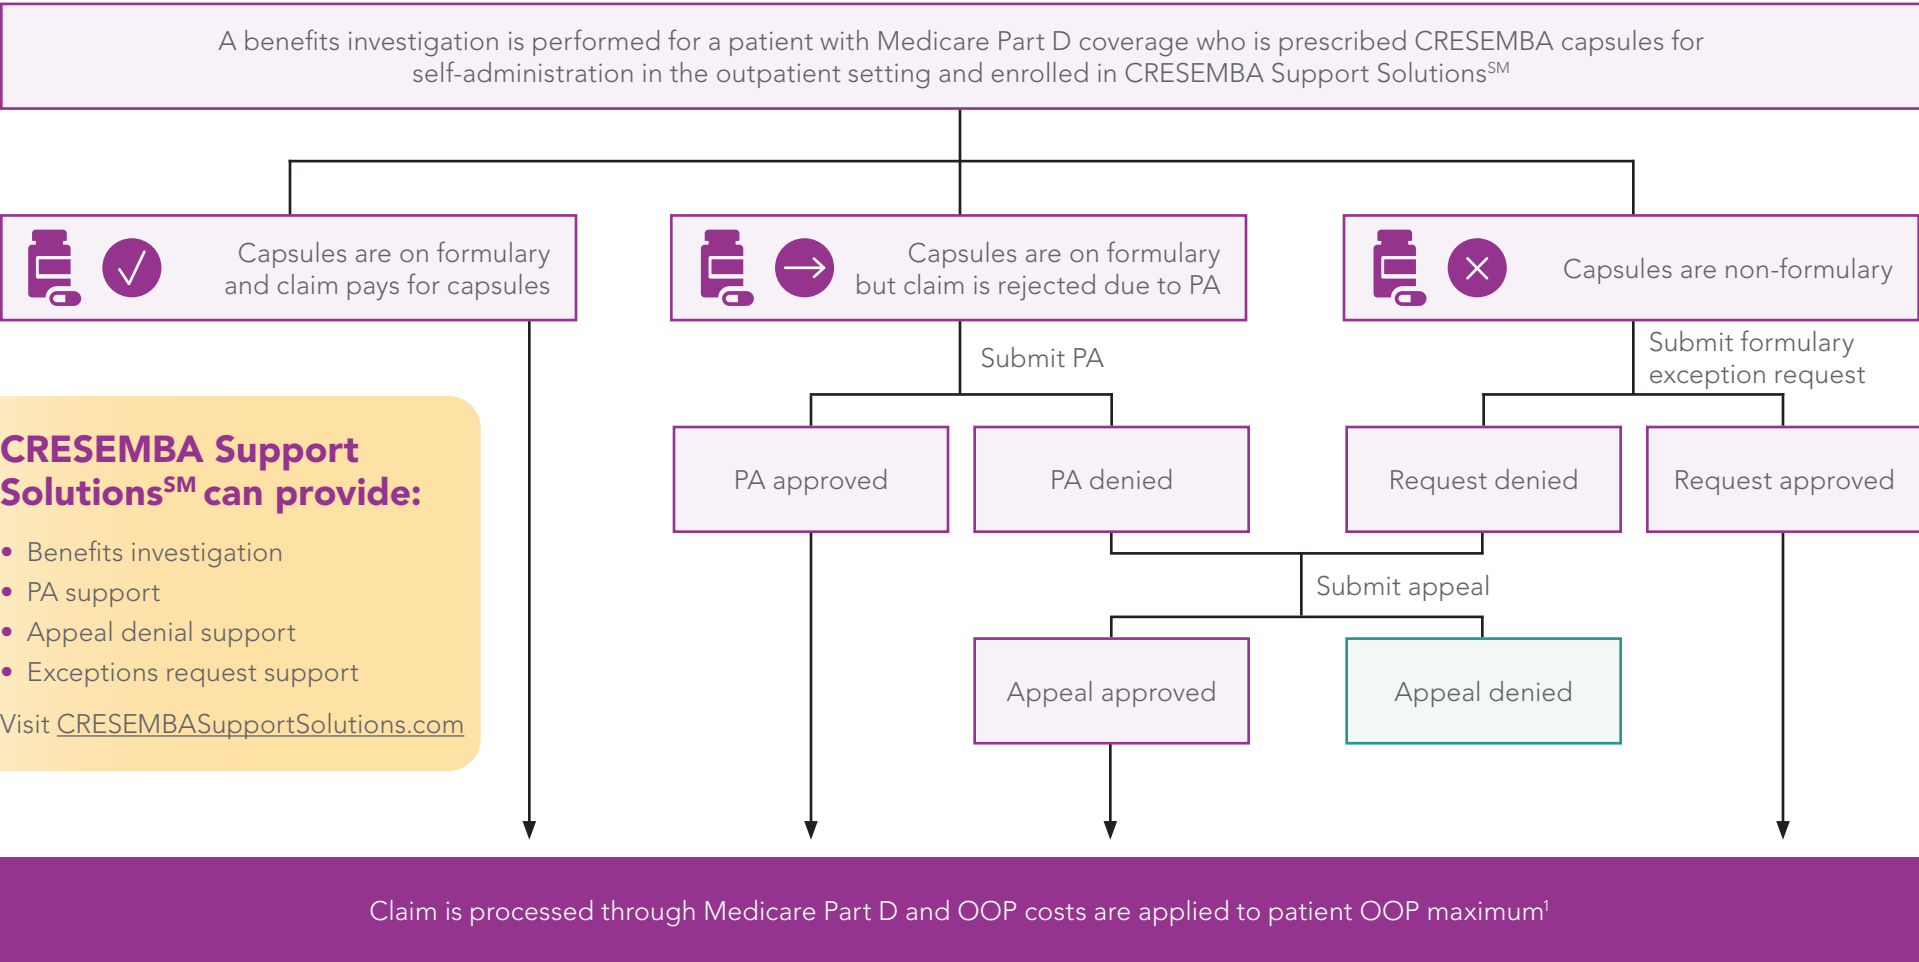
A benefits investigation is performed for a patient with Medicare Part D coverage who is prescribed CRESEMBA capsules for self-administration in the outpatient setting and enrolled in CRESEMBA Support Solutions$^{SM}$

Capsules are on formulary and claim pays for capsules

Capsules are on formulary but claim is rejected due to PA

Capsules are non-formulary

Submit PA

Submit formulary exception request

CRESEMBA Support Solutions$^{SM}$ can provide:

- Benefits investigation
- PA support
- Appeal denial support
- Exceptions request support

Visit CRESEMBASupportSolutions.com

PA approved

PA denied

Request denied

Request approved

Submit appeal

Appeal approved

Appeal denied

Claim is processed through Medicare Part D and OOP costs are applied to patient OOP maximum$^{1}$